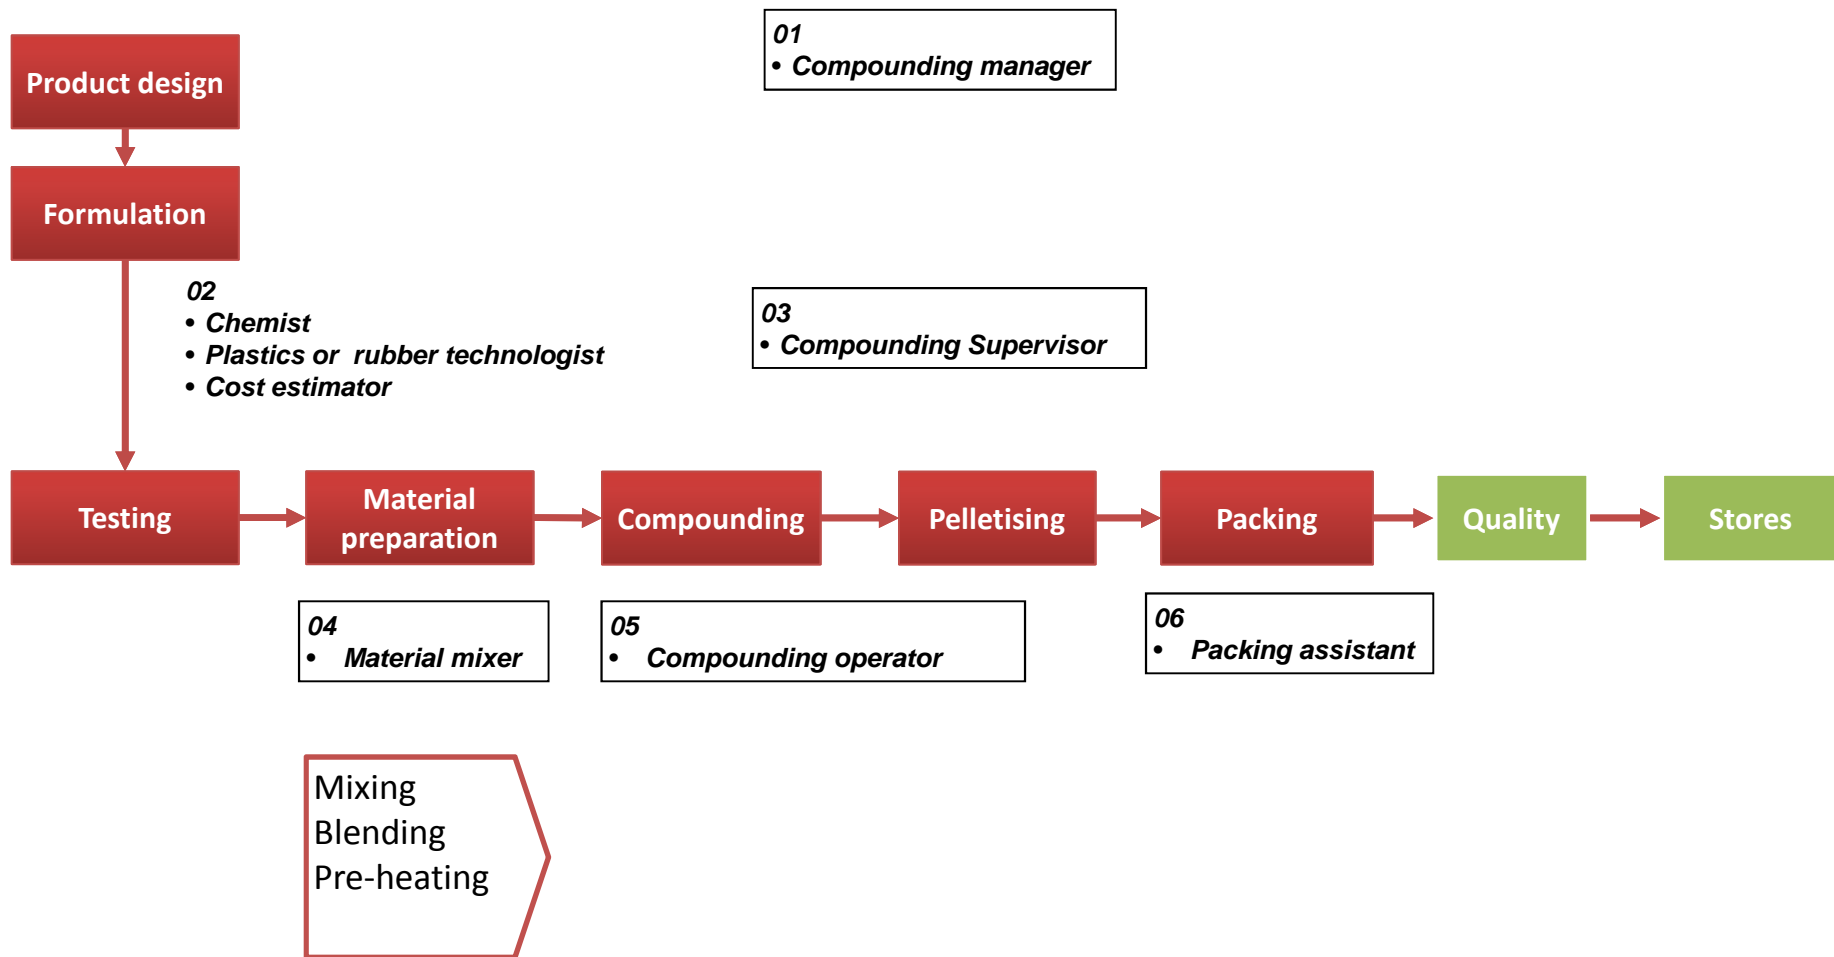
Product design

01
• Compounding manager

Formulation

02
• Chemist
• Plastics or rubber technologist
• Cost estimator

03
• Compounding Supervisor

Testing

Material preparation

Compounding

Pelletising

Packing

Quality

Stores

04
• Material mixer

05
• Compounding operator

06
• Packing assistant

Mixing
Blending
Pre-heating